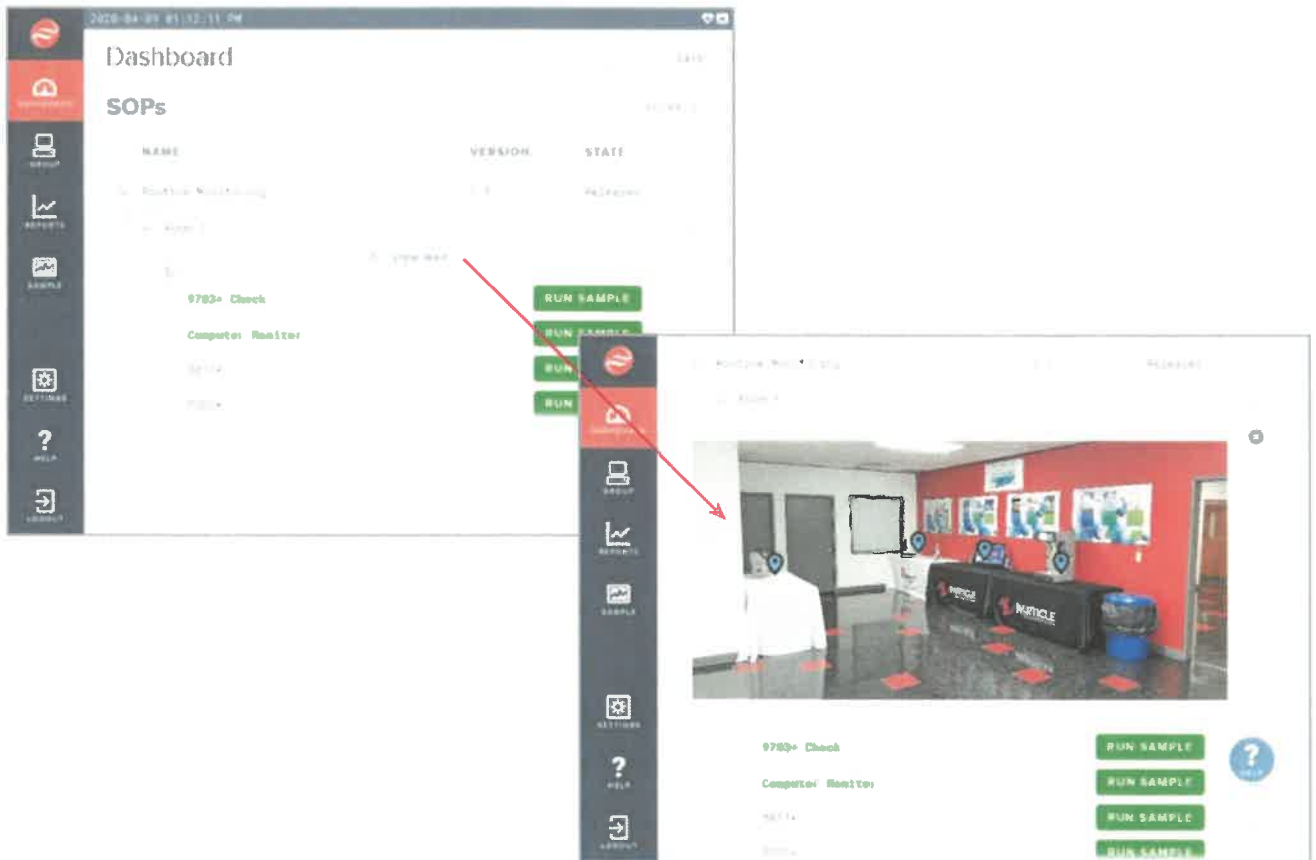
2020-04-09 01:12:11 PM

DASHBOARD

GROUP

REPORTS

SAMPLE

SETTINGS

HELP

LOGOUT

Dashboard

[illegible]

SOPs

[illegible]

NAME

VERSION

STATE

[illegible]

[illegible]

Released

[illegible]

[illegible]

View Map

9703+ Check

RUN SAMPLE

Computer Monitor

RUN SAMPLE

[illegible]

RUN

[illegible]

RUN

DASHBOARD

GROUP

REPORTS

SAMPLE

SETTINGS

HELP

LOGOUT

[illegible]

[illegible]

Released

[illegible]

PARTICLE

PARTICLE

9703+ Check

RUN SAMPLE

Computer Monitor

RUN SAMPLE

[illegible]

RUN SAMPLE

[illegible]

RUN SAMPLE

?

HELP